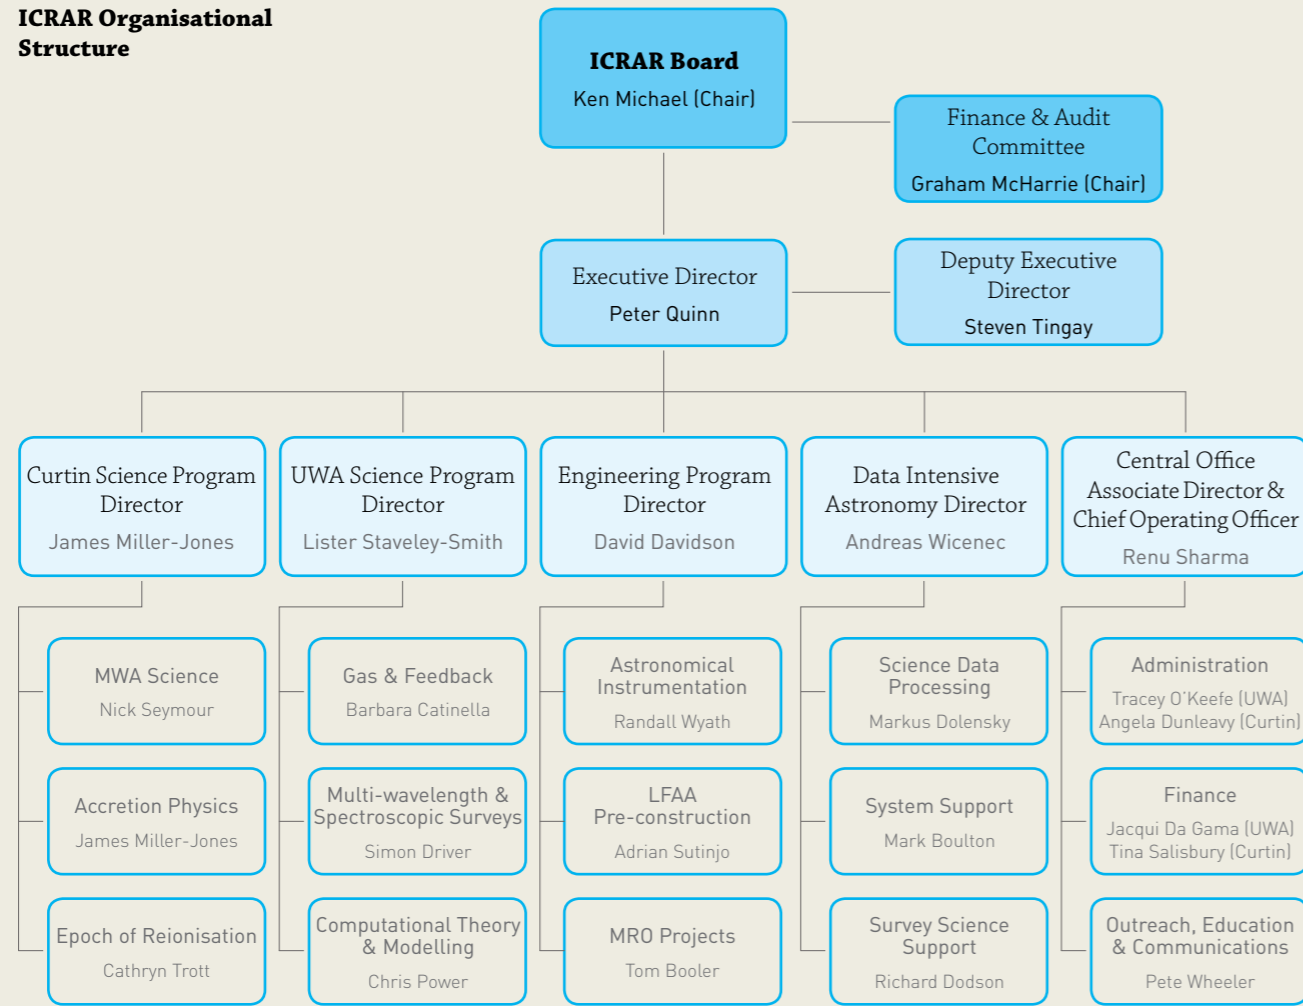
ICRAR Organisational Structure

ICRAR Board
Ken Michael (Chair)

Finance & Audit Committee
Graham McHarrie (Chair)

Executive Director
Peter Quinn

Deputy Executive Director
Steven Tingay

Curtin Science Program Director
James Miller-Jones

UWA Science Program Director
Lister Staveley-Smith

Engineering Program Director
David Davidson

Data Intensive Astronomy Director
Andreas Wicenec

Central Office Associate Director & Chief Operating Officer
Renu Sharma

MWA Science
Nick Seymour

Accretion Physics
James Miller-Jones

Epoch of Reionisation
Cathryn Trott

Gas & Feedback
Barbara Catinella

Multi-wavelength & Spectroscopic Surveys
Simon Driver

Computational Theory & Modelling
Chris Power

Astronomical Instrumentation
Randall Wyath

LFAA Pre-construction
Adrian Sutinjo

MRO Projects
Tom Booler

Science Data Processing
Markus Dolensky

System Support
Mark Boulton

Survey Science Support
Richard Dodson

Administration
Tracey O'Keefe (UWA)
Angela Dunleavy (Curtin)

Finance
Jacqui Da Gama (UWA)
Tina Salisbury (Curtin)

Outreach, Education & Communications
Pete Wheeler